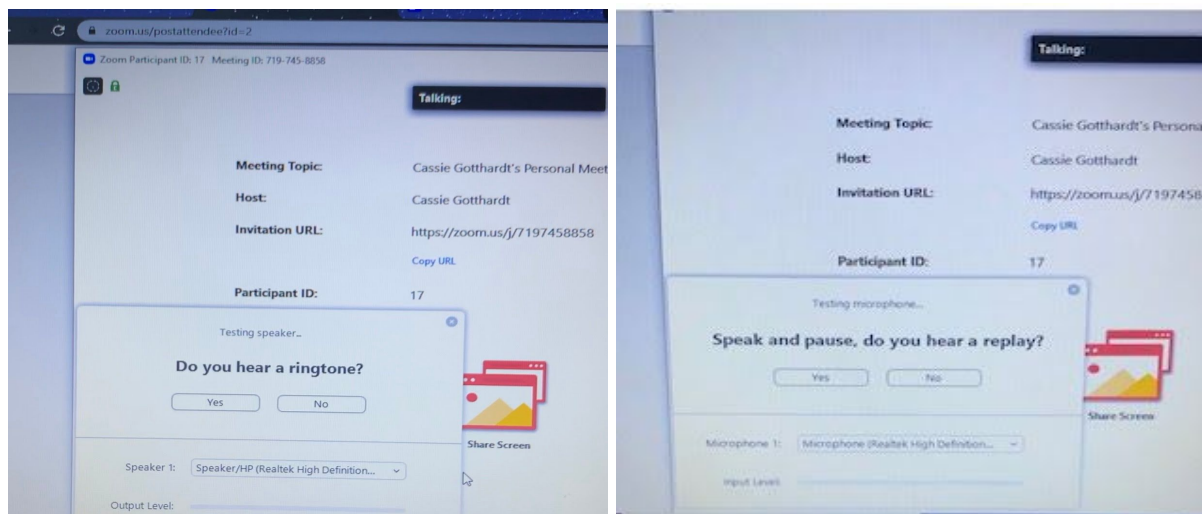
zoom.us/postattendee?id=2

Zoom Participant ID: 17 Meeting ID: 719-745-8858

Talking:

Meeting Topic: Cassie Gotthardt's Personal Meet

Host: Cassie Gotthardt

Invitation URL: https://zoom.us/j/7197458858

Copy URL

Participant ID: 17

Testing speaker...

Do you hear a ringtone?

Yes No

Share Screen

Speaker 1: Speaker/HP (Realtek High Definition...

Output Level:

Talking:

Meeting Topic: Cassie Gotthardt's Persona

Host: Cassie Gotthardt

Invitation URL: https://zoom.us/j/7197458

Copy URL

Participant ID: 17

Testing microphone...

Speak and pause, do you hear a replay?

Yes No

Share Screen

Microphone 1: Microphone (Realtek High Definition...

Input Level: